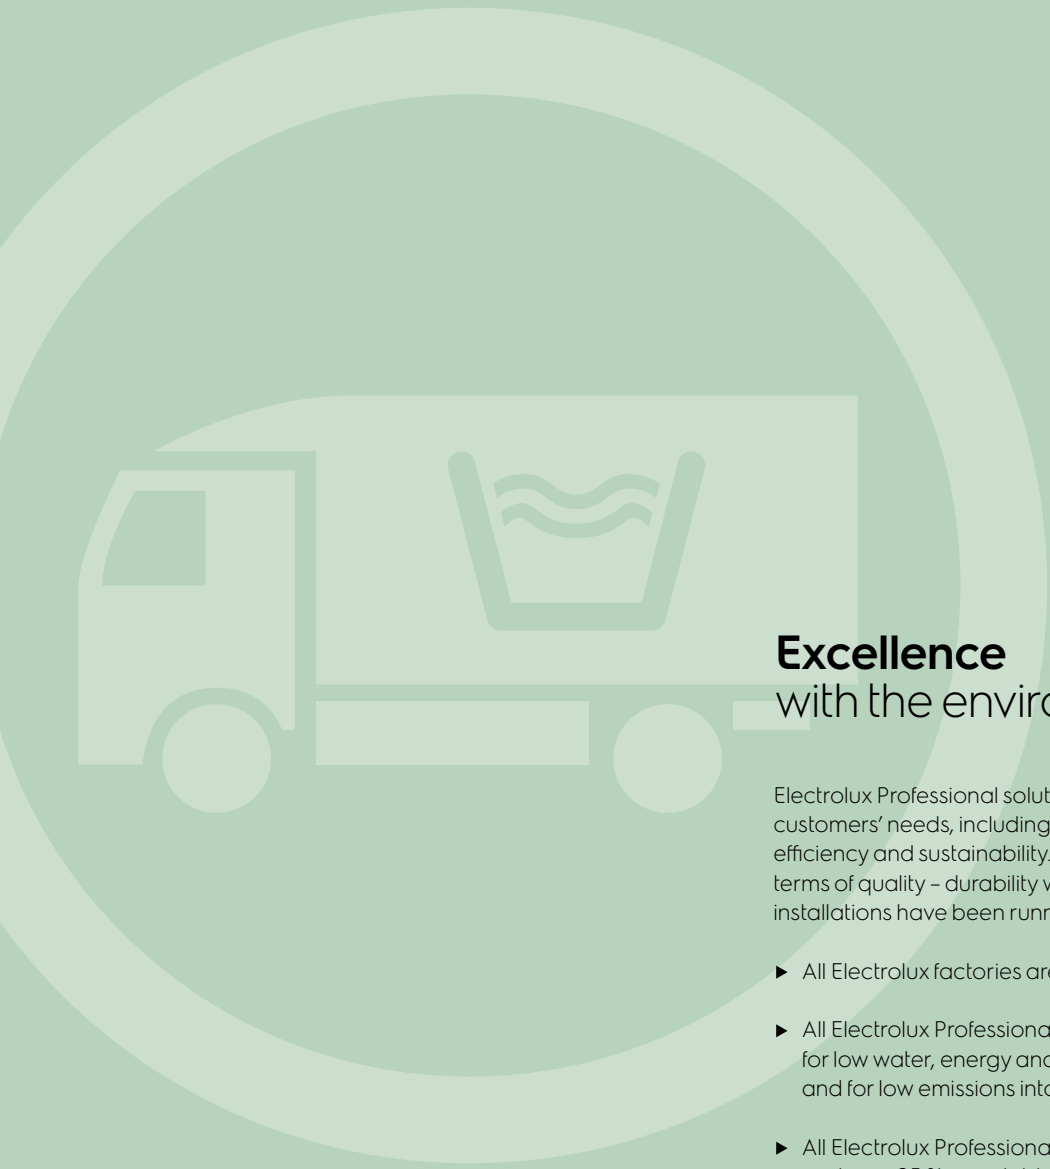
**Excellence**
with the enviro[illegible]

Electrolux Professional solut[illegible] customers' needs, including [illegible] efficiency and sustainability. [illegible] terms of quality – durability v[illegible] installations have been runn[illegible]

▸ All Electrolux factories are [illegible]

▸ All Electrolux Professiona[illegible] for low water, energy and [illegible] and for low emissions into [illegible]

▸ All Electrolux Professiona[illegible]